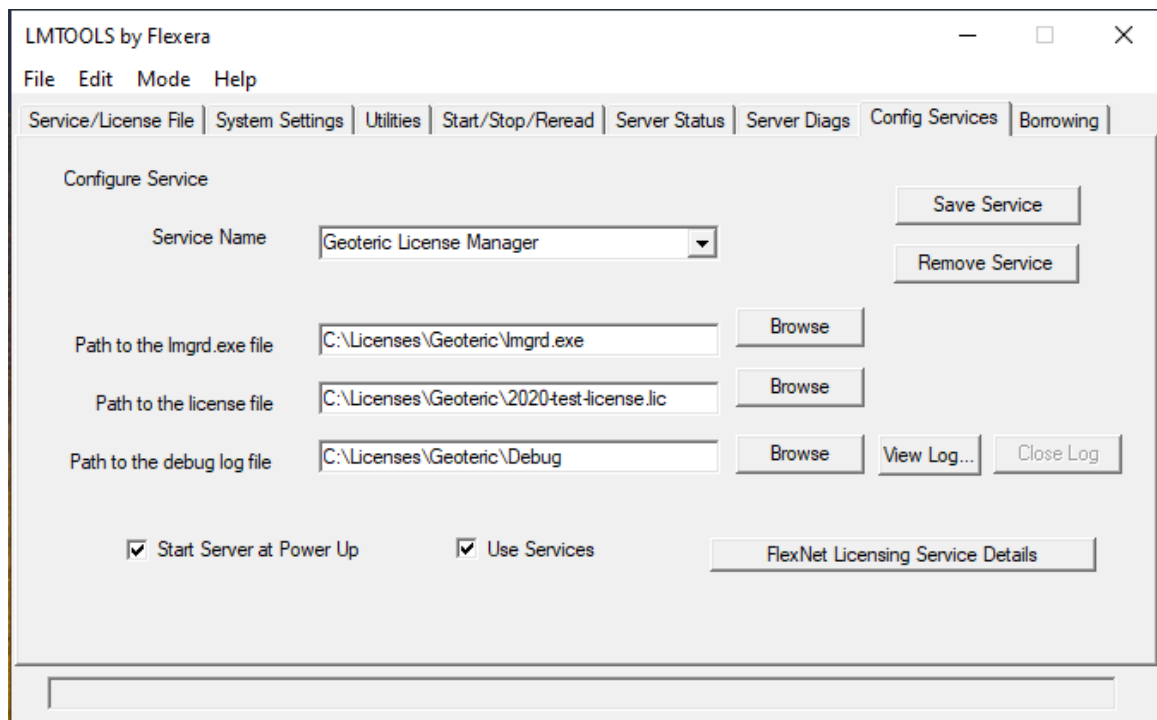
LMTOOLS by Flexera

File Edit Mode Help

Service/License File | System Settings | Utilities | Start/Stop/Reread | Server Status | Server Diags | Config Services | Borrowing

Configure Service

Save Service

Service Name Geoteric License Manager

Remove Service

Path to the lmgrd.exe file C:\Licenses\Geoteric\lmgrd.exe Browse

Path to the license file C:\Licenses\Geoteric\2020-test-license.lic Browse

Path to the debug log file C:\Licenses\Geoteric\Debug Browse View Log... Close Log

Start Server at Power Up

Use Services

FlexNet Licensing Service Details